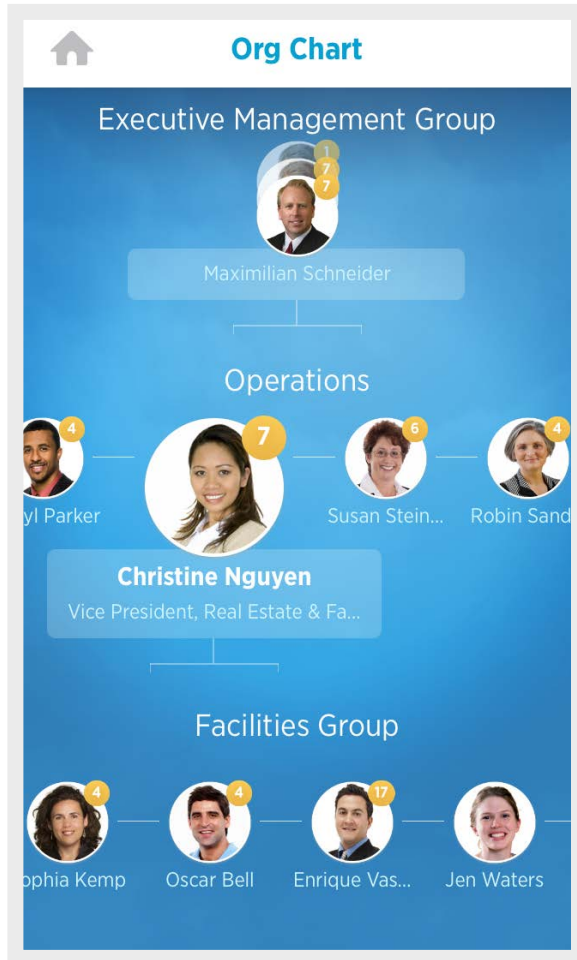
Org Chart

Executive Management Group

1
7
7

Maximilian Schneider

Operations

4
yl Parker

7

6
Susan Stein...

4
Robin Sand

Christine Nguyen
Vice President, Real Estate & Fa...

Facilities Group

4
ophia Kemp

4
Oscar Bell

17
Enrique Vas...

Jen Waters